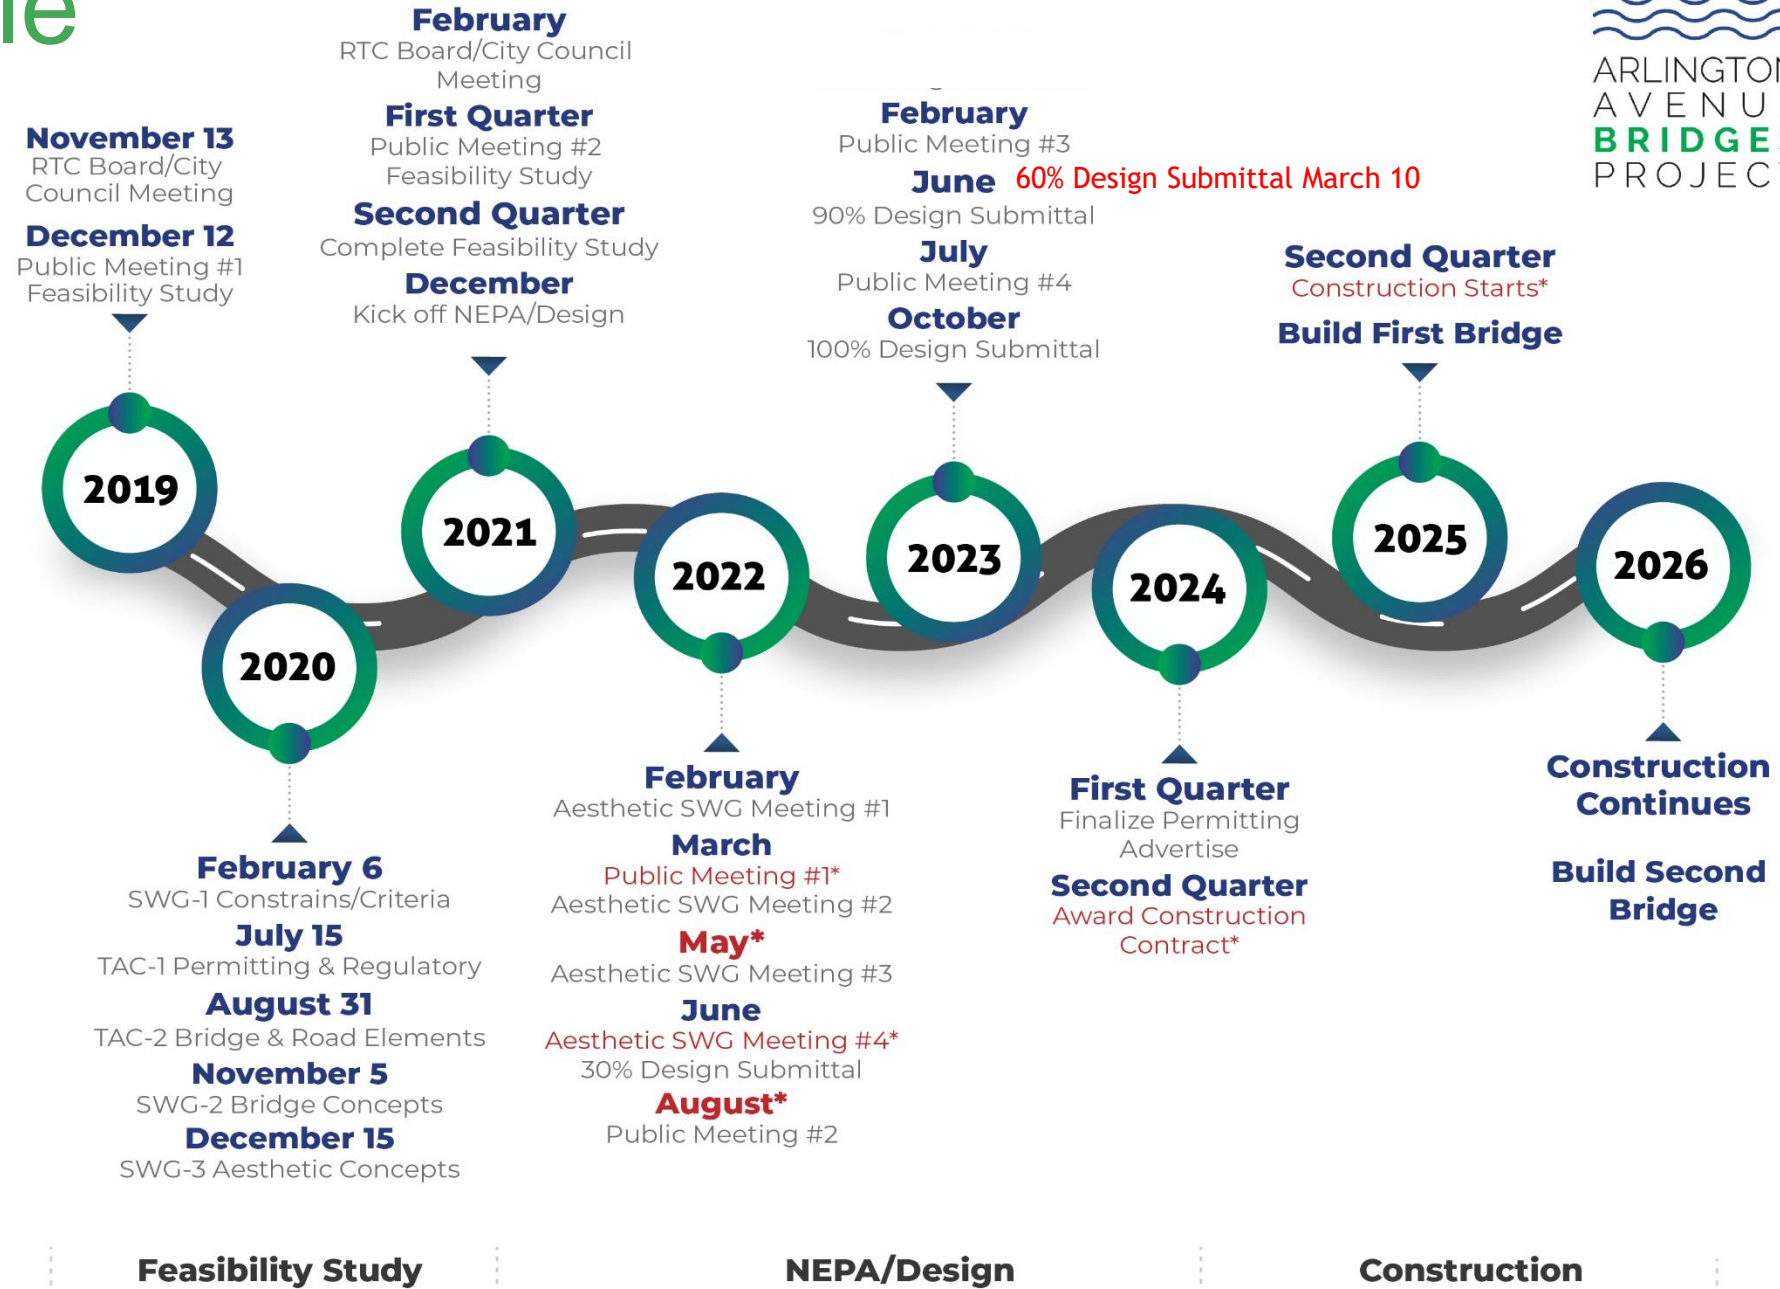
le

ARLINGTON
AVENU
BRIDGE
PROJEC

November 13
RTC Board/City Council Meeting
December 12
Public Meeting #1
Feasibility Study

February
RTC Board/City Council Meeting
First Quarter
Public Meeting #2
Feasibility Study
Second Quarter
Complete Feasibility Study
December
Kick off NEPA/Design

February
Public Meeting #3
June 60% Design Submittal March 10
90% Design Submittal
July
Public Meeting #4
October
100% Design Submittal

Second Quarter
Construction Starts*
Build First Bridge

2019

2020

2021

2022

2023

2024

2025

2026

February 6
SWG-1 Constrains/Criteria
July 15
TAC-1 Permitting & Regulatory
August 31
TAC-2 Bridge & Road Elements
November 5
SWG-2 Bridge Concepts
December 15
SWG-3 Aesthetic Concepts

February
Aesthetic SWG Meeting #1
March
Public Meeting #1*
Aesthetic SWG Meeting #2
May*
Aesthetic SWG Meeting #3
June
Aesthetic SWG Meeting #4*
30% Design Submittal
August*
Public Meeting #2

First Quarter
Finalize Permitting
Advertise
Second Quarter
Award Construction Contract*

Construction Continues

Build Second Bridge

Feasibility Study

NEPA/Design

Construction